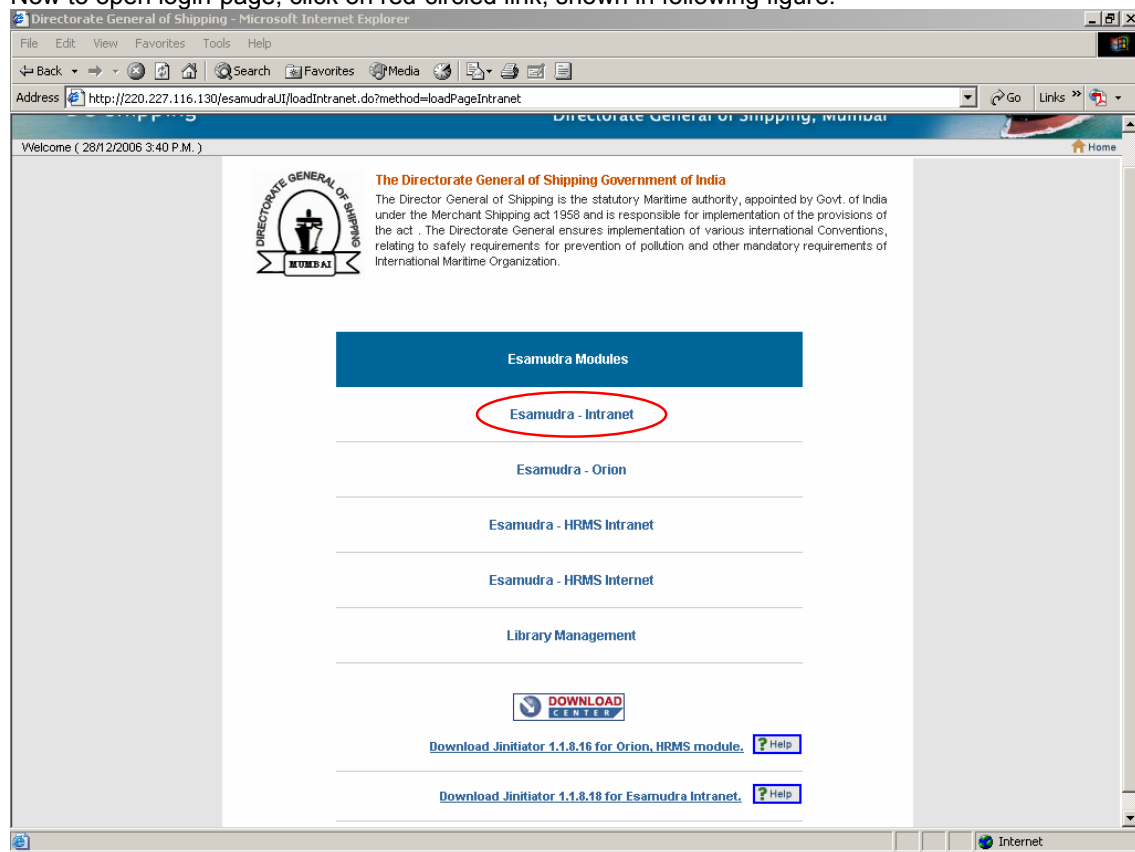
Now to open login page, click on red circled link, shown in following figure.

Directorate General of Shipping - Microsoft Internet Explorer

File Edit View Favorites Tools Help

Back Search Favorites Media

Address http://220.227.116.130/esamudraUI/loadIntranet.do?method=loadPageIntranet Go Links

Directorate General of Shipping, Mumbai

Welcome ( 28/12/2006 3:40 P.M. )

Home

DIRECTORATE GENERAL OF SHIPPING MUMBAI

The Directorate General of Shipping Government of India

The Director General of Shipping is the statutory Maritime authority, appointed by Govt. of India under the Merchant Shipping act 1958 and is responsible for implementation of the provisions of the act . The Directorate General ensures implementation of various international Conventions, relating to safely requirements for prevention of pollution and other mandatory requirements of International Maritime Organization.

Esamudra Modules

Esamudra - Intranet

Esamudra - Orion

Esamudra - HRMS Intranet

Esamudra - HRMS Internet

Library Management

DOWNLOAD CENTER

Download Jinitiator 1.1.8.16 for Orion, HRMS module. Help

Download Jinitiator 1.1.8.18 for Esamudra Intranet. Help

Internet